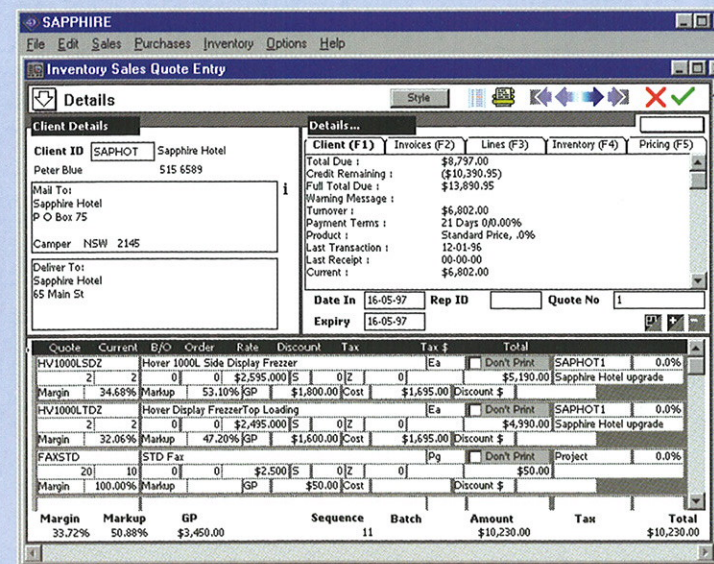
SAPPHIRE

File Edit Sales Purchases Inventory Options Help

Inventory Sales Quote Entry

Details

Style

Client Details

Client ID SAPHOT Sapphire Hotel

Peter Blue 515 6589

Mail To:
Sapphire Hotel
P O Box 75

Camper NSW 2145

Deliver To:
Sapphire Hotel
65 Main St

Details...

Client (F1) Invoices (F2) Lines (F3) Inventory (F4) Pricing (F5)

Total Due : $8,797.00
Credit Remaining : ($10,390.95)
Full Total Due : $13,890.95
Warning Message :
Turnover : $6,802.00
Payment Terms : 21 Days 0/0.00%
Product : Standard Price, .0%
Last Transaction : 12-01-96
Last Receipt : 00-00-00
Current : $6,802.00

Date In 16-05-97 Rep ID Quote No 1

Expiry 16-05-97

| Quote | Current | B/O | Order | Rate | Discount | Tax | Tax $ | Total |
|---|---|---|---|---|---|---|---|---|
| HV1000LSDZ | | Hover 1000L Side Display Frezzer | | | | | Ea | Don't Print | SAPHOT1 | 0.0% |
| 2 | 2 | 0 | 0 | $2,595.00 | S | 0 | Z | 0 | $5,190.00 | Sapphire Hotel upgrade |
| Margin | 34.68% | Markup | 53.10% | GP | $1,800.00 | Cost | $1,695.00 | Discount $ |
| HV1000LTDZ | | Hover Display FrezzerTop Loading | | | | | Ea | Don't Print | SAPHOT1 | 0.0% |
| 2 | 2 | 0 | 0 | $2,495.00 | S | 0 | Z | 0 | $4,990.00 | Sapphire Hotel upgrade |
| Margin | 32.06% | Markup | 47.20% | GP | $1,600.00 | Cost | $1,695.00 | Discount $ |
| FAXSTD | | STD Fax | | | | | Pg | Don't Print | Project | 0.0% |
| 20 | 10 | 0 | 0 | $2,500 | S | 0 | Z | 0 | $50.00 | |
| Margin | 100.00% | Markup | | GP | $50.00 | Cost | | Discount $ |

| Margin | Markup | GP | Sequence | Batch | Amount | Tax | Total |
|---|---|---|---|---|---|---|---|
| 33.72% | 50.88% | $3,450.00 | 11 | | $10,230.00 | | $10,230.00 |